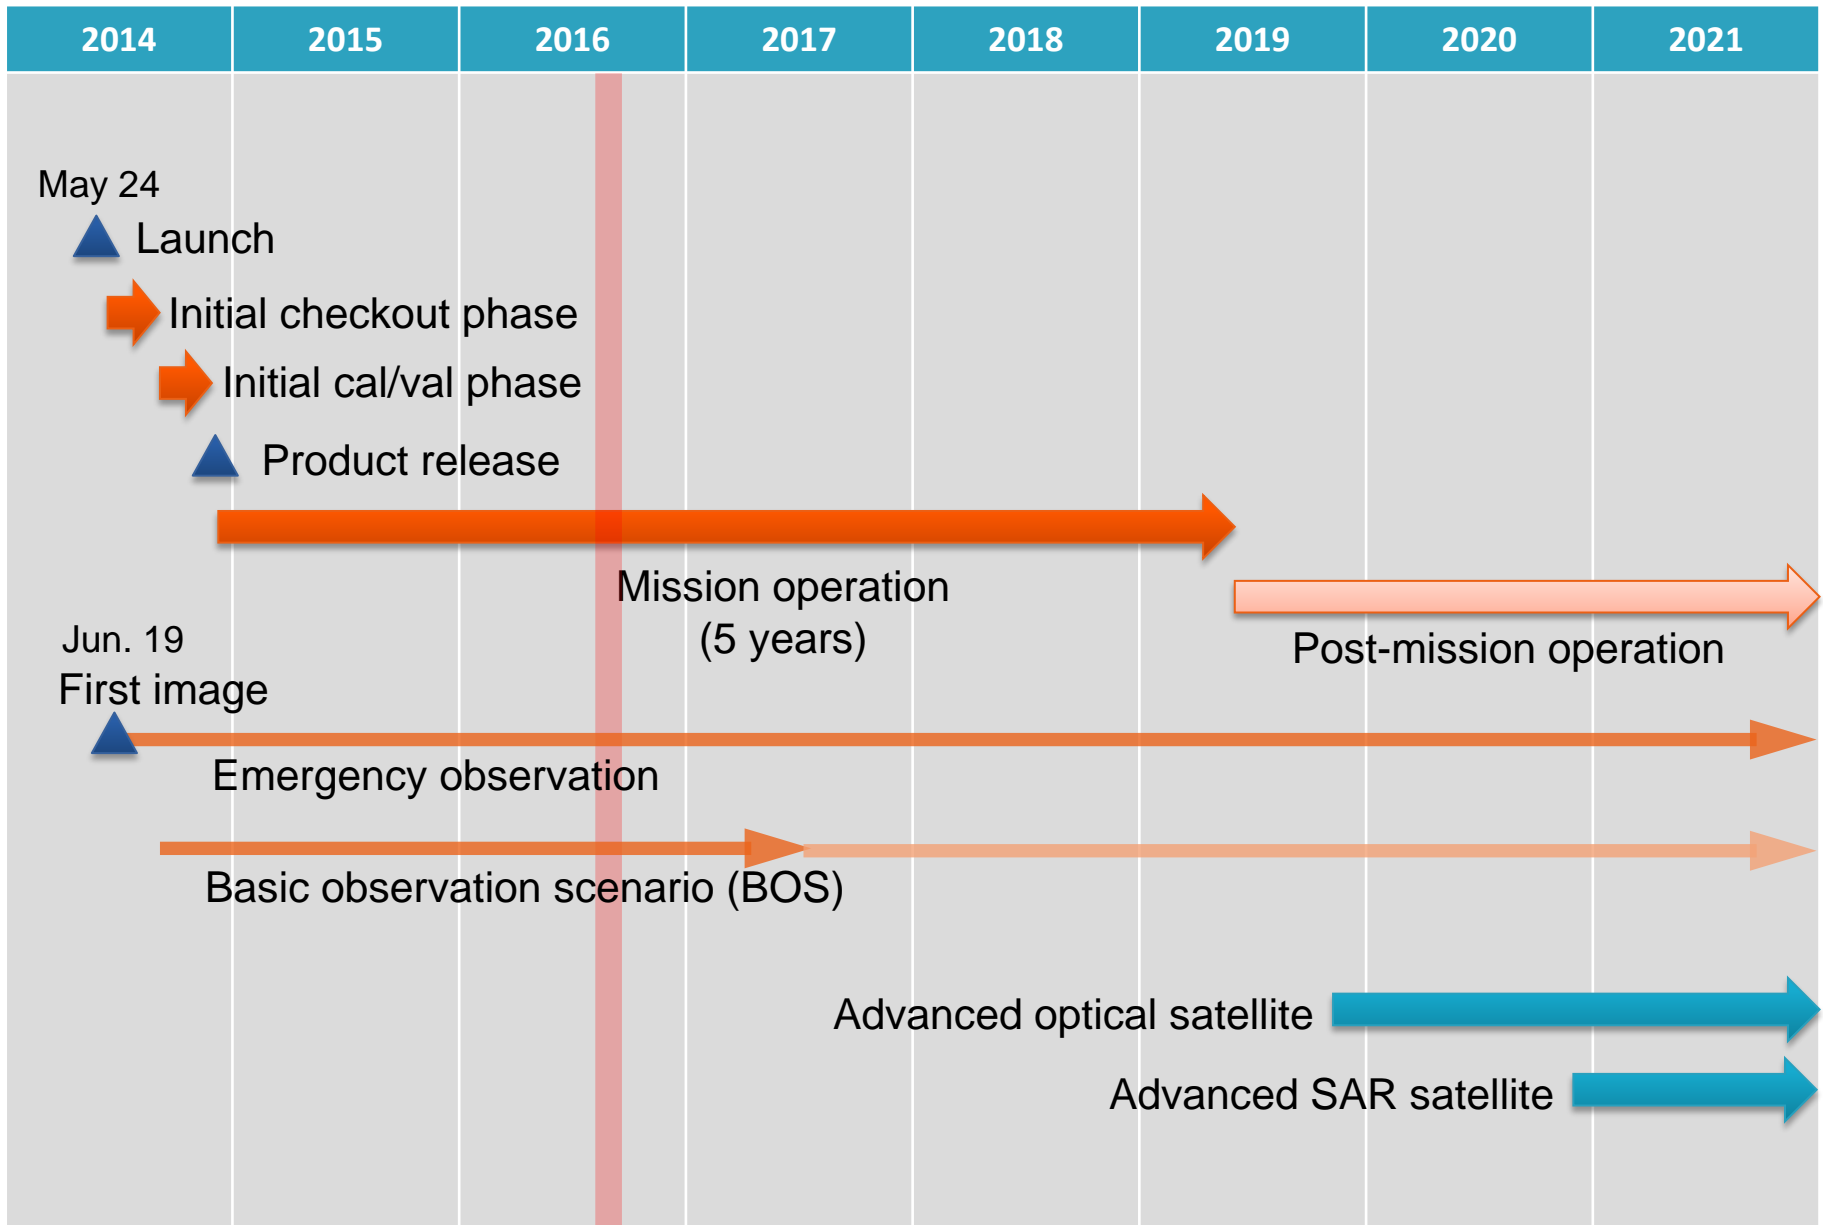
| 2014 | 2015 | 2016 | 2017 | 2018 | 2019 | 2020 | 2021 |
|---|---|---|---|---|---|---|---|

May 24
Launch
Initial checkout phase
Initial cal/val phase
Product release

Mission operation
(5 years)

Post-mission operation

Jun. 19
First image

Emergency observation

Basic observation scenario (BOS)

Advanced optical satellite

Advanced SAR satellite